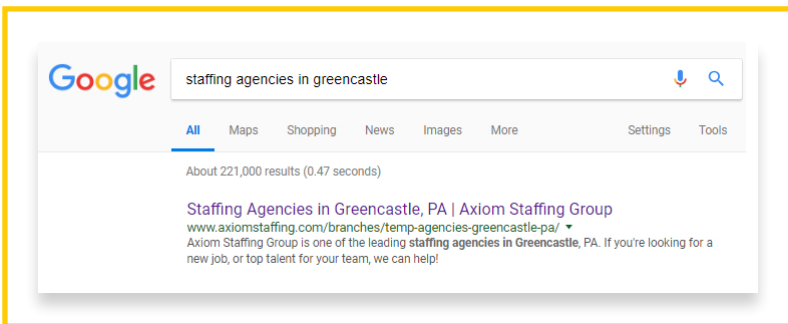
Google

staffing agencies in greencastle

All Maps Shopping News Images More Settings Tools

About 221,000 results (0.47 seconds)

Staffing Agencies in Greencastle, PA | Axiom Staffing Group
www.axiomstaffing.com/branches/temp-agencies-greencastle-pa/
Axiom Staffing Group is one of the leading staffing agencies in Greencastle, PA. If you're looking for a new job, or top talent for your team, we can help!